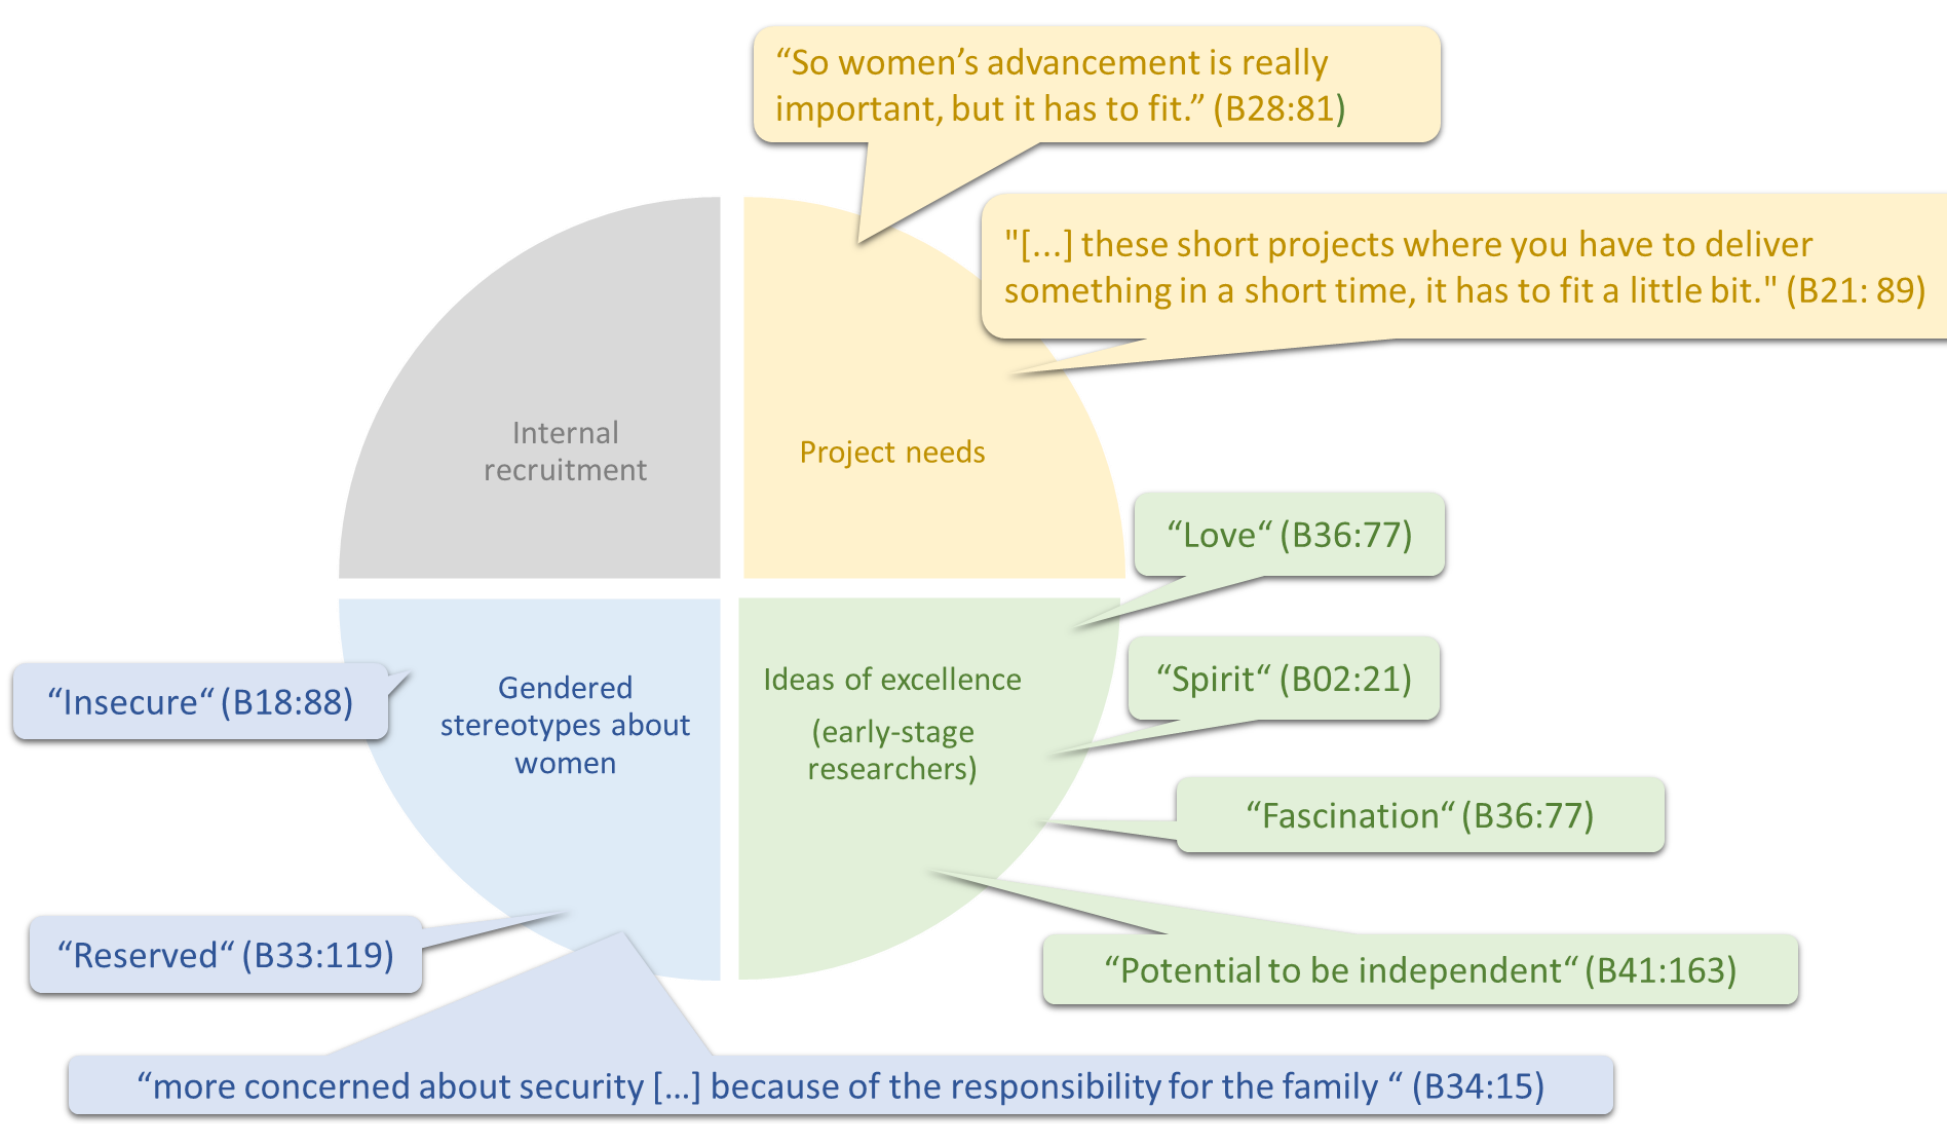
“So women’s advancement is really important, but it has to fit.” (B28:81)

"[...] these short projects where you have to deliver something in a short time, it has to fit a little bit." (B21: 89)

Internal recruitment

Project needs

“Love“ (B36:77)

“Insecure“ (B18:88)

Gendered stereotypes about women

Ideas of excellence

(early-stage researchers)

“Spirit“ (B02:21)

“Fascination“ (B36:77)

“Reserved“ (B33:119)

“Potential to be independent“ (B41:163)

“more concerned about security [...] because of the responsibility for the family “ (B34:15)